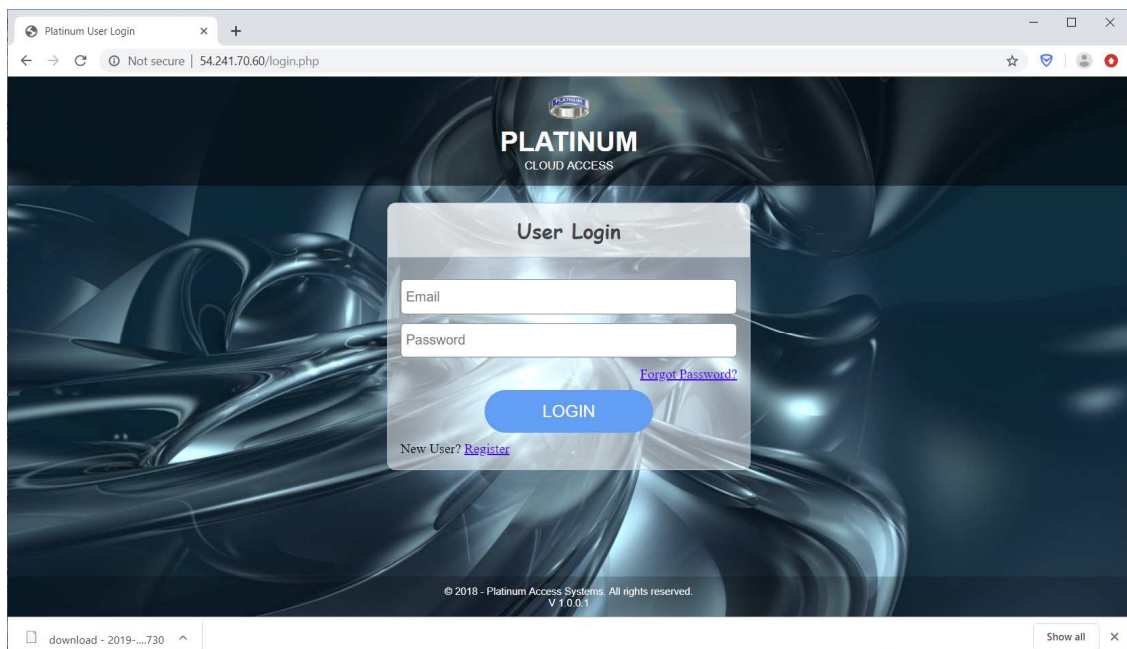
Platinum User Login

Not secure | 54.241.70.60/login.php

PLATINUM

PLATINUM
CLOUD ACCESS

User Login

Email

Password

Forgot Password?

LOGIN

New User? Register

© 2018 - Platinum Access Systems. All rights reserved.
V 1.0.0.1

download - 2019-....730

Show all